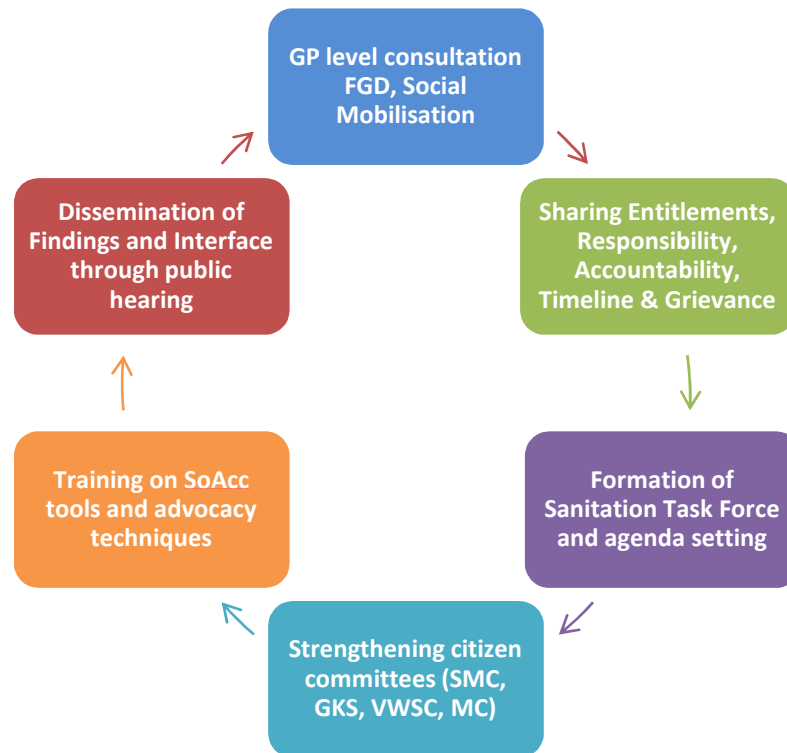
GP level consultation FGD, Social Mobilisation

Sharing Entitlements, Responsibility, Accountability, Timeline & Grievance

Formation of Sanitation Task Force and agenda setting

Strengthening citizen committees (SMC, GKS, VWSC, MC)

Training on SoAcc tools and advocacy techniques

Dissemination of Findings and Interface through public hearing